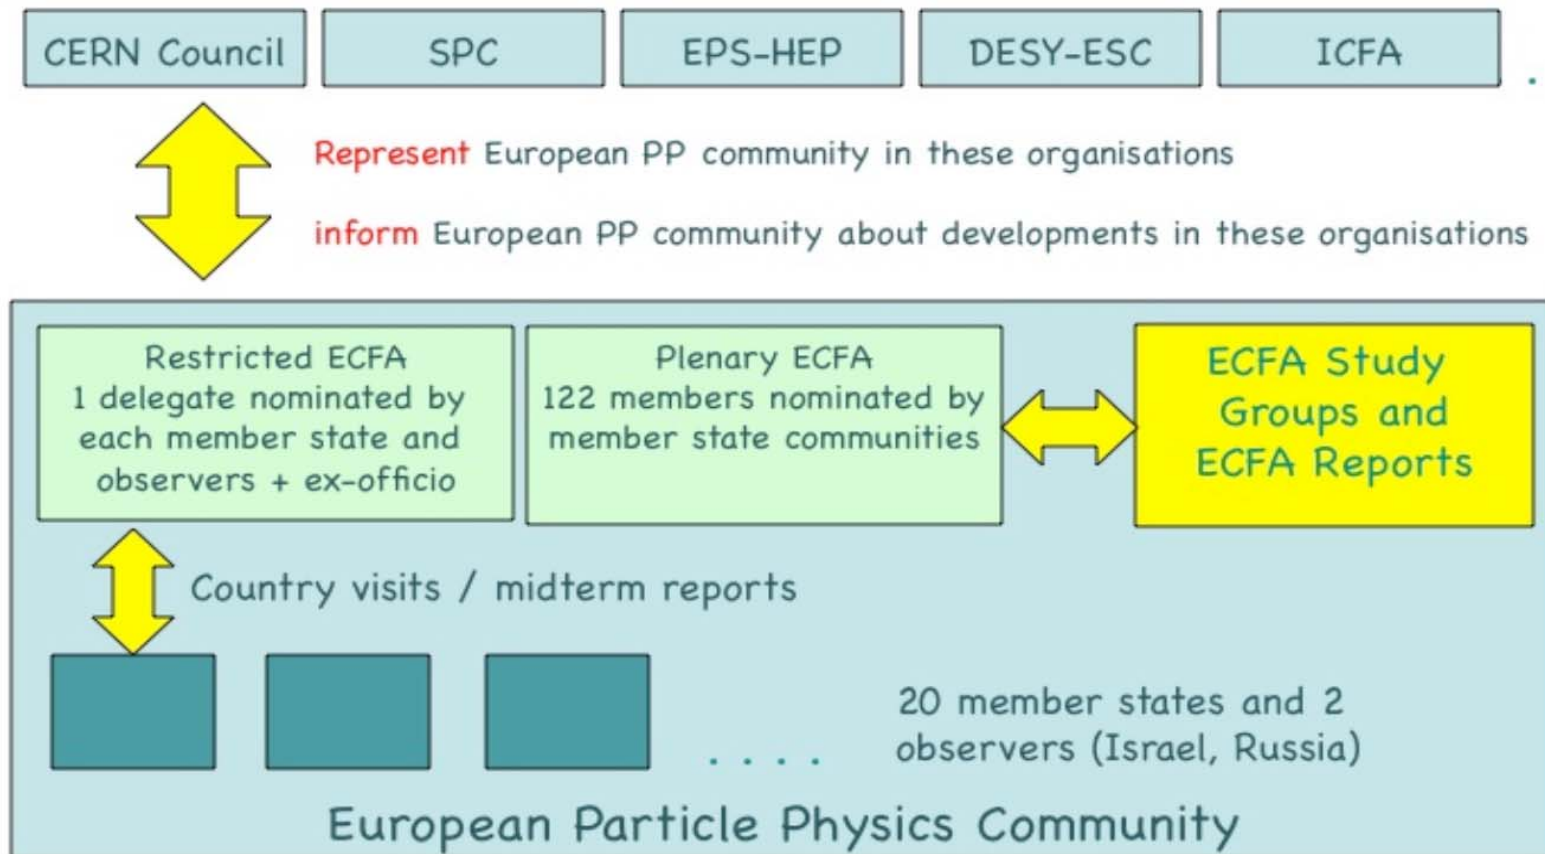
CERN Council

SPC

EPS-HEP

DESY-ESC

ICFA

Represent European PP community in these organisations

inform European PP community about developments in these organisations

Restricted ECFA
1 delegate nominated by each member state and observers + ex-officio

Plenary ECFA
122 members nominated by member state communities

ECFA Study Groups and ECFA Reports

Country visits / midterm reports

. . . .

20 member states and 2 observers (Israel, Russia)

European Particle Physics Community